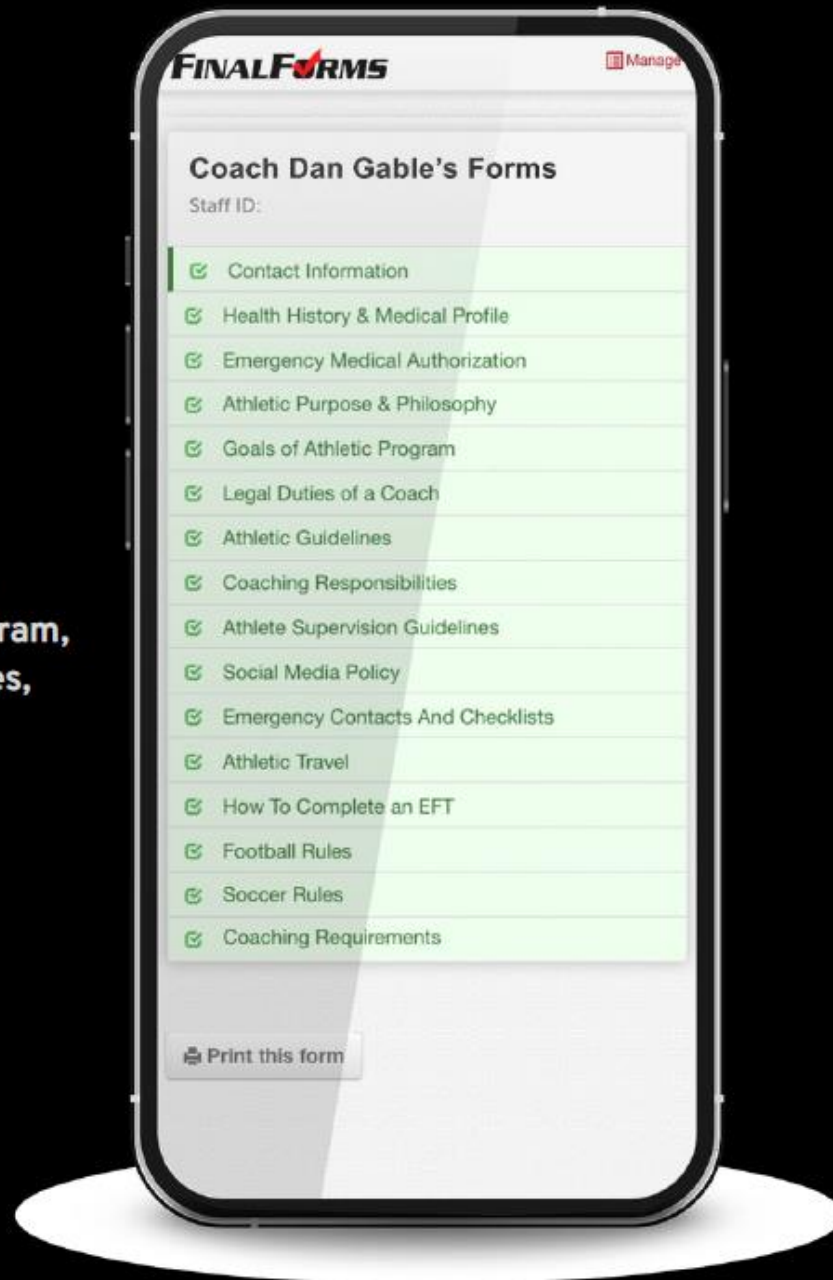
ram,
es,

FINALFORMS

Manage

Coach Dan Gable's Forms
Staff ID:

Contact Information
Health History & Medical Profile
Emergency Medical Authorization
Athletic Purpose & Philosophy
Goals of Athletic Program
Legal Duties of a Coach
Athletic Guidelines
Coaching Responsibilities
Athlete Supervision Guidelines
Social Media Policy
Emergency Contacts And Checklists
Athletic Travel
How To Complete an EFT
Football Rules
Soccer Rules
Coaching Requirements

Print this form